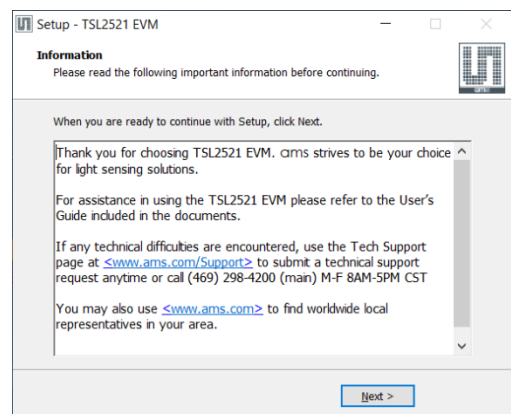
Setup - TSL2521 EVM

Information
Please read the following important information before continuing.

When you are ready to continue with Setup, click Next.

Thank you for choosing TSL2521 EVM. ams strives to be your choice for light sensing solutions.

For assistance in using the TSL2521 EVM please refer to the User's Guide included in the documents.

If any technical difficulties are encountered, use the Tech Support page at <www.ams.com/Support> to submit a technical support request anytime or call (469) 298-4200 (main) M-F 8AM-5PM CST

You may also use <www.ams.com> to find worldwide local representatives in your area.

Next >